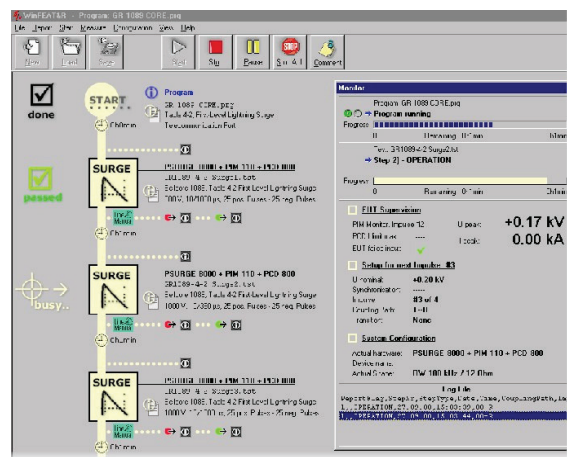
WinFEAT&R - Program GR 1089 CORE.prg

File Library Step Measure Configuration View Help

New Load Save Start Stop Pause Stop All Comment

done

START

Program
GR 1089 CORE.prg
Table 4-2 First Level Lightning Surge
Telecommunication Port

0h0min

SURGE

PSURGE 8000 + PIM 110 + PCD 800
SR1089-4-2 Surge1.tst
Bellcore 1089, Table 4-2 First Level Lightning Surge
1000 V, 10/1000 µs, 25 pos. Pulses - 25 neg. Pulses

passed

0h0min

busy..

SURGE

PSURGE 8000 + PIM 110 + PCD 800
SR1089-4-2 Surge2.tst
Bellcore 1089, Table 4-2 First Level Lightning Surge
1000 V, 10/360 µs, 25 pos. Pulses - 25 neg. Pulses

0h0min

SURGE

PSURGE 8000 + PIM 110 + PCD 800
SR1089-4-2 Surge3.tst
Bellcore 1089, Table 4-2 First Level Lightning Surge
1000 V, 10/1000 µs, 25 pos. Pulses - 25 neg. Pulses

0h0min

Monitor

Program GR 1089 CORE.prg
→ Program running
Progress
0 Remaining 0h1min Elapsed

Test SR1089-4-2 Surge2.tst
→ Step 2) - OPERATION
Progress
0 Remaining 0h1min Elapsed

EUT Supervision
PIM Monitor, Impulse 12 U peak: +0.17 kV
PCD Limit as: I peak: 0.00 kA
EUT Ildesinput:

Setup for next Impulse #3
U nominal: +0.20 kV
Synchronisation:
Impulse: #3 of 4
Coupling Path: 1→N
Impedance: None

System Configuration
Actual hardware: PSURGE 8000 + PIM 110 + PCD 800
Device name:
Actual Source: DW 100 kHz 7.12 Ohm

Log File
Repetition, StepNr, StepType, Date, Time, CouplingPath, Le
1, OPERATION, 27.02.00, 15:03:39,00 3
1, OPERATION, 27.02.00, 15:03:44,00 3